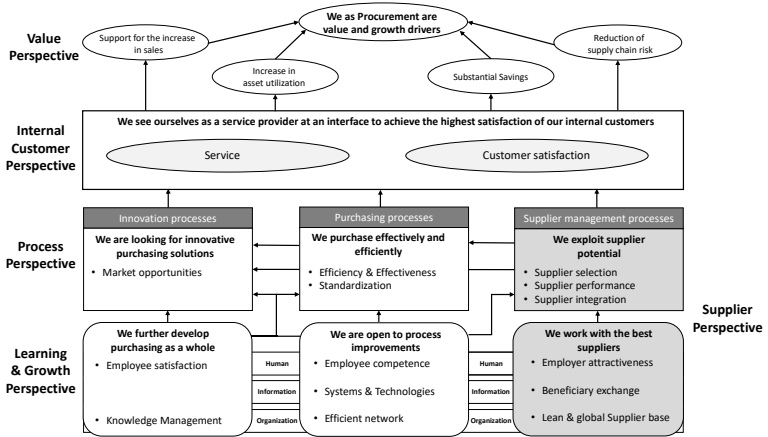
Value Perspective

Support for the increase in sales

We as Procurement are value and growth drivers

Reduction of supply chain risk

Increase in asset utilization

Substantial Savings

Internal Customer Perspective

We see ourselves as a service provider at an interface to achieve the highest satisfaction of our internal customers

Service

Customer satisfaction

Process Perspective

Innovation processes

We are looking for innovative purchasing solutions

• Market opportunities

Purchasing processes

We purchase effectively and efficiently

• Efficiency & Effectiveness
• Standardization

Supplier management processes

We exploit supplier potential

• Supplier selection
• Supplier performance
• Supplier integration

Supplier Perspective

Learning & Growth Perspective

We further develop purchasing as a whole

• Employee satisfaction

• Knowledge Management

Human

Information

Organization

We are open to process improvements

• Employee competence

• Systems & Technologies

• Efficient network

Human

Information

Organization

We work with the best suppliers

• Employer attractiveness

• Beneficiary exchange

• Lean & global Supplier base